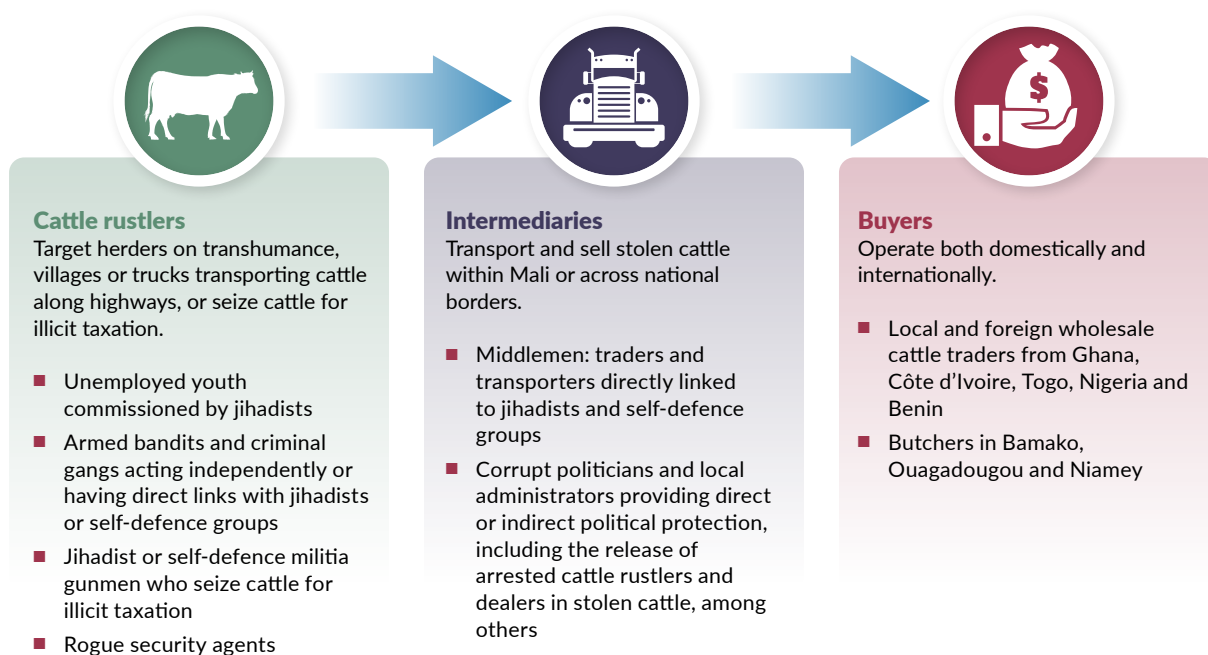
Cattle rustlers
Target herders on transhumance, villages or trucks transporting cattle along highways, or seize cattle for illicit taxation.

- Unemployed youth commissioned by jihadists
- Armed bandits and criminal gangs acting independently or having direct links with jihadists or self-defence groups
- Jihadist or self-defence militia gunmen who seize cattle for illicit taxation
- Rogue security agents

Intermediaries
Transport and sell stolen cattle within Mali or across national borders.

- Middlemen: traders and transporters directly linked to jihadists and self-defence groups
- Corrupt politicians and local administrators providing direct or indirect political protection, including the release of arrested cattle rustlers and dealers in stolen cattle, among others

$

Buyers
Operate both domestically and internationally.

- Local and foreign wholesale cattle traders from Ghana, Côte d'Ivoire, Togo, Nigeria and Benin
- Butchers in Bamako, Ouagadougou and Niamey